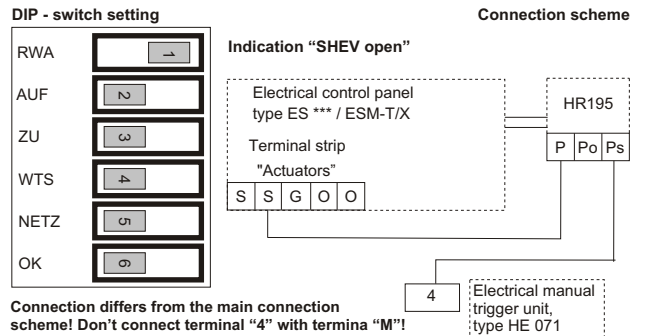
DIP - switch setting

Connection scheme

| | |
|---|---|
| RWA | 1 |
| AUF | 2 |
| ZU | 3 |
| WTS | 4 |
| NETZ | 5 |
| OK | 6 |

Indication “SHEV open”

Electrical control panel type ES *** / ESM-T/X

Terminal strip "Actuators"

| S | S | G | O | O |
|---|---|---|---|---|

HR195

| P | Po | Ps |
|---|---|---|

4

Electrical manual trigger unit, type HE 071

Connection differs from the main connection scheme! Don’t connect terminal “4” with termina “M”!